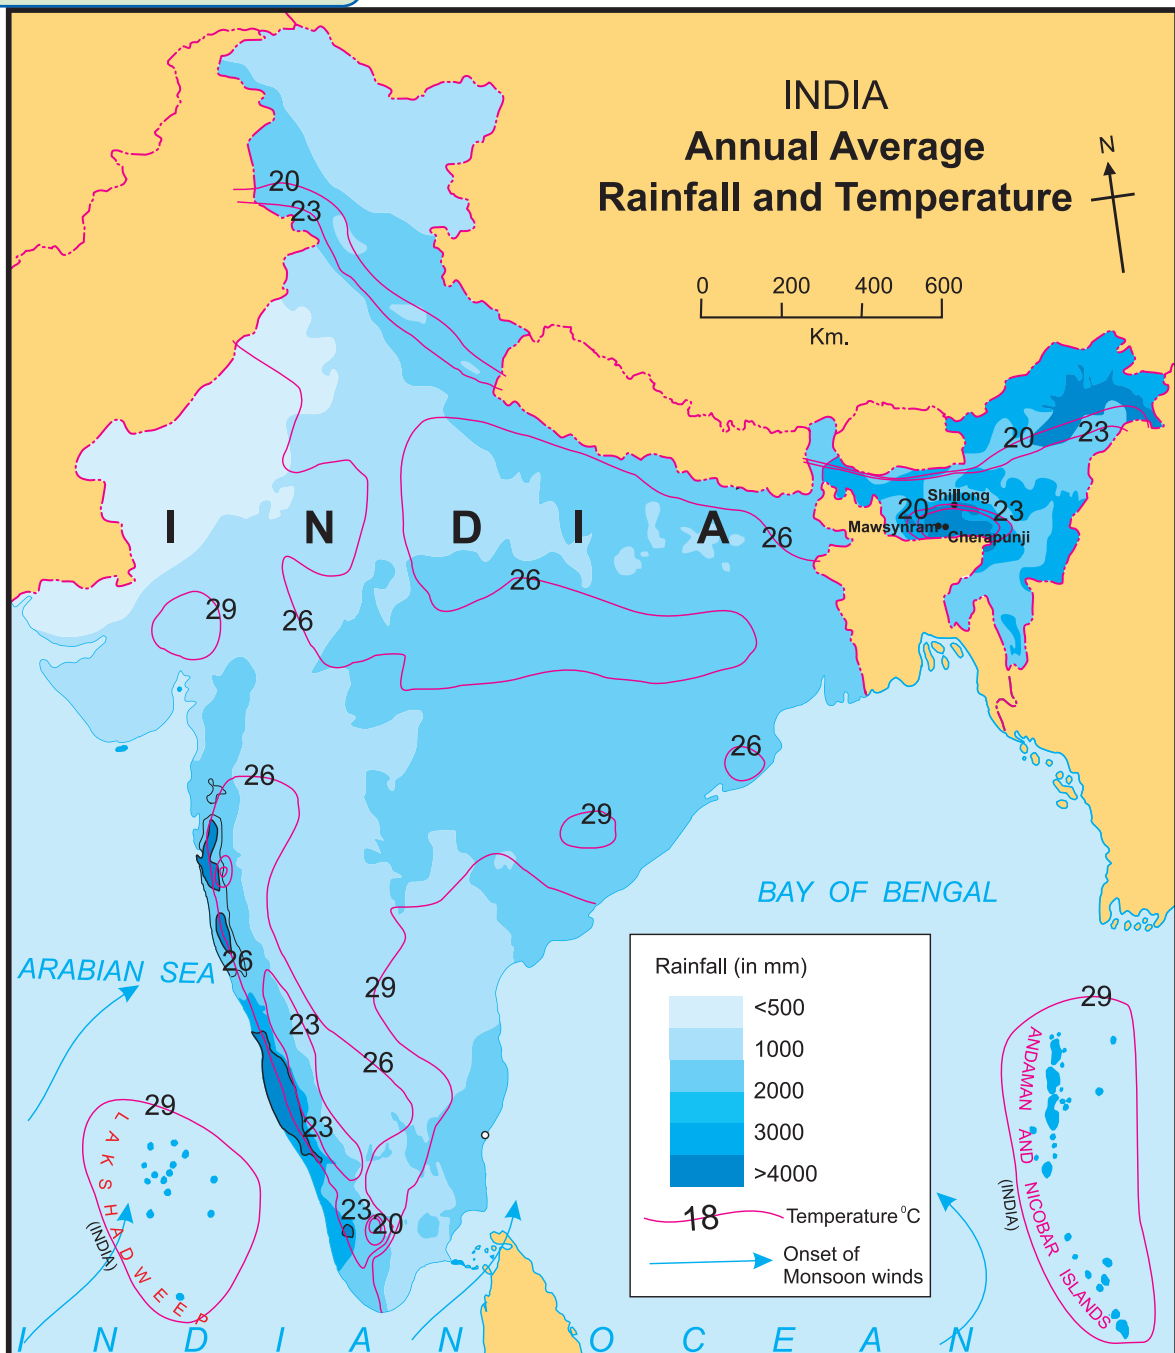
INDIA
Annual Average
Rainfall and Temperature

N

0 200 400 600
Km.

20
23
20
23
Shillong
20
23
Mawsynram
Cherapunji

I N D I A

26
29
26
26
26
26
29
26
29
23
26
23
23
20
29

BAY OF BENGAL

ARABIAN SEA

LAKSHADWEEP
(INDIA)

29
ANDAMAN AND NICOBAR ISLANDS
(INDIA)

Rainfall (in mm)
<500
1000
2000
3000
>4000
18 Temperature °C
Onset of Monsoon winds

I N D I A N O C E A N